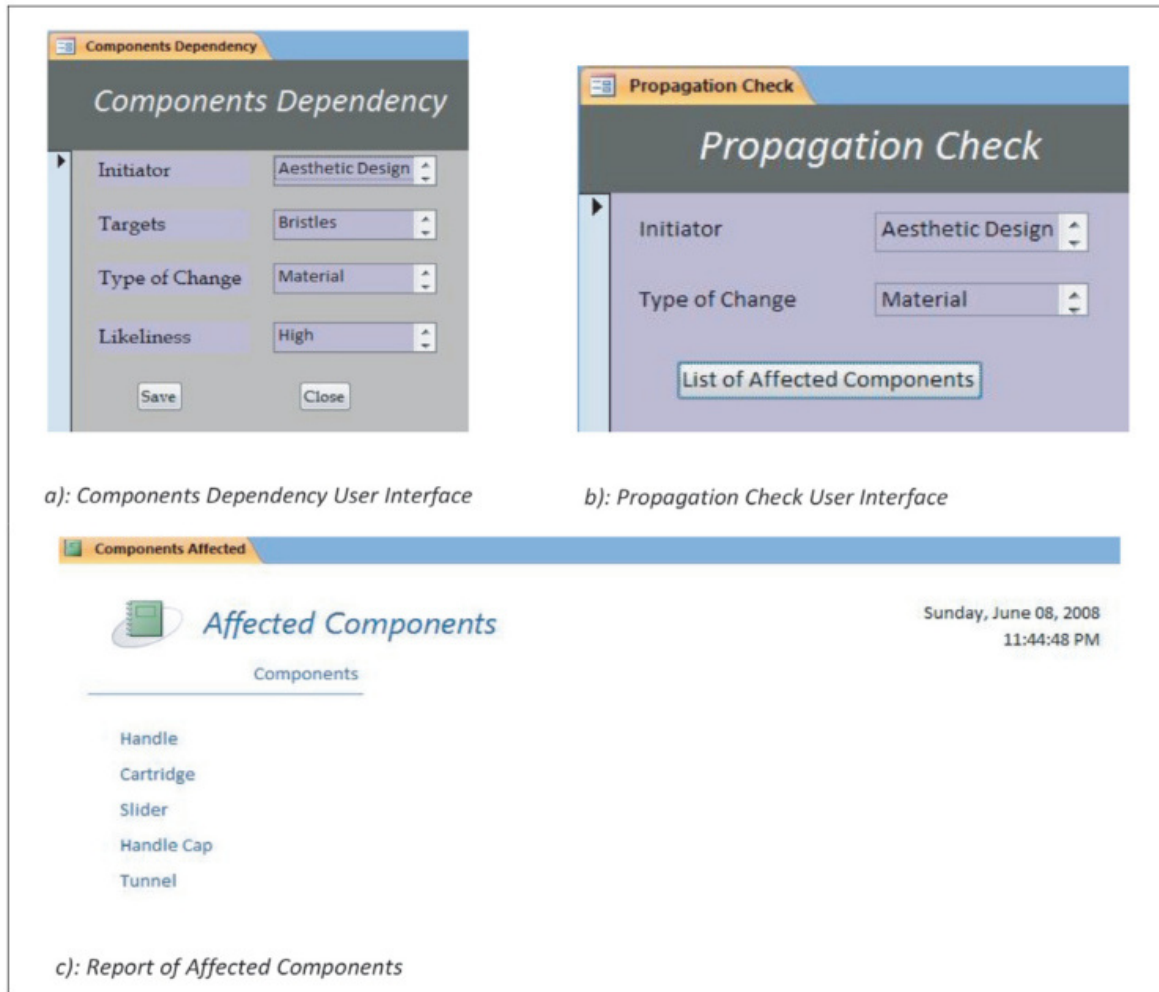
Components Dependency

Components Dependency

Initiator Aesthetic Design

Targets Bristles

Type of Change Material

Likeliness High

Save Close

Propagation Check

Propagation Check

Initiator Aesthetic Design

Type of Change Material

List of Affected Components

a): Components Dependency User Interface

b): Propagation Check User Interface

Components Affected

Affected Components

Sunday, June 08, 2008
11:44:48 PM

Components

Handle
Cartridge
Slider
Handle Cap
Tunnel

c): Report of Affected Components